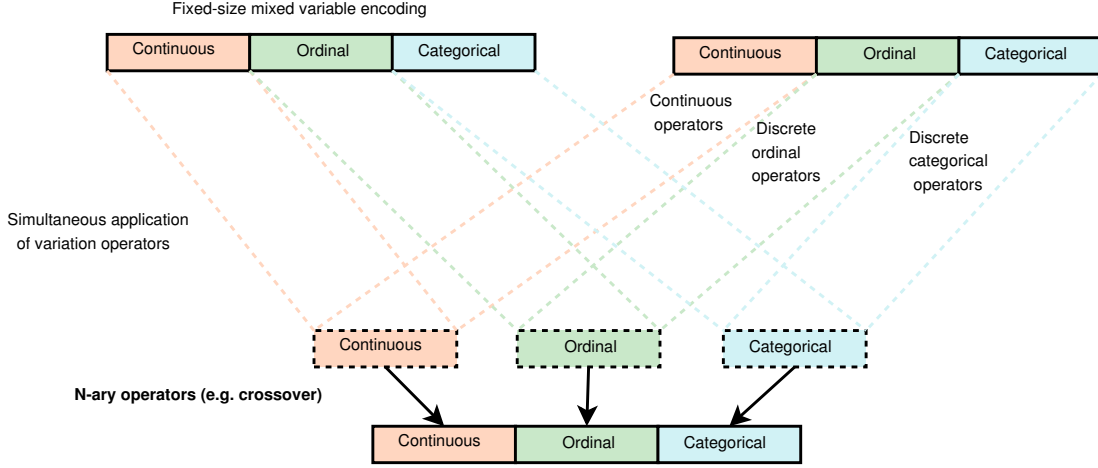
Fixed-size mixed variable encoding

| Continuous | Ordinal | Categorical |
|---|---|---|

| Continuous | Ordinal | Categorical |
|---|---|---|

Continuous operators

Discrete ordinal operators

Discrete categorical operators

Simultaneous application of variation operators

Continuous

Ordinal

Categorical

N-ary operators (e.g. crossover)

| Continuous | Ordinal | Categorical |
|---|---|---|